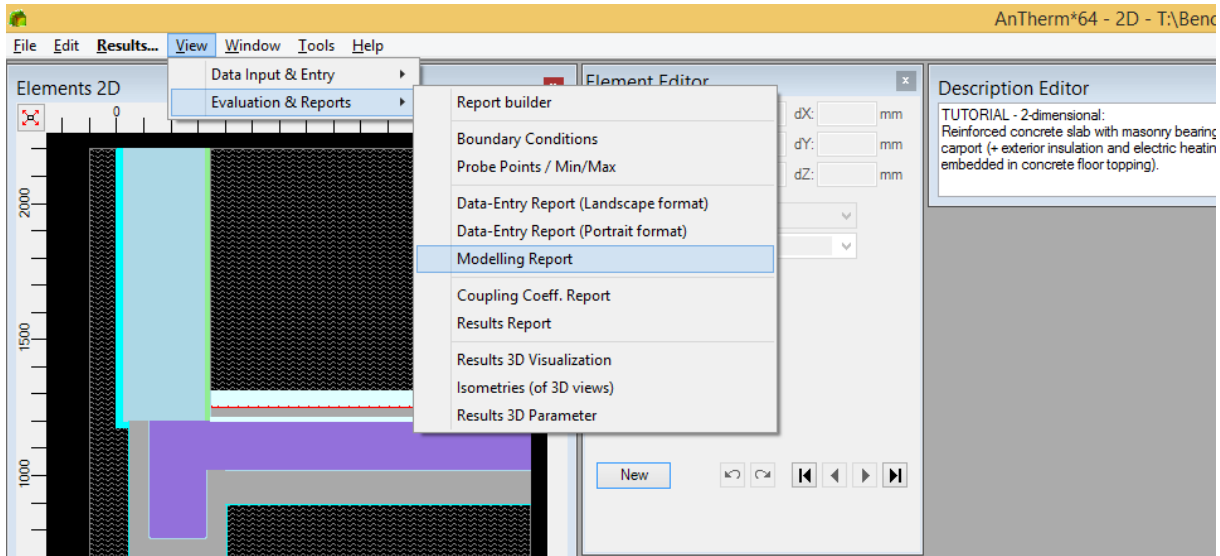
AnTherm*64 - 2D - T:\Benc

File Edit Results... View Window Tools Help

Elements 2D

0

2000

1500

1000

Data Input & Entry
Evaluation & Reports

Report builder
Boundary Conditions
Probe Points / Min/Max
Data-Entry Report (Landscape format)
Data-Entry Report (Portrait format)
Modelling Report
Coupling Coeff. Report
Results Report
Results 3D Visualization
Isometries (of 3D views)
Results 3D Parameter

Element Editor

dX: mm
dY: mm
dZ: mm

New

Description Editor

TUTORIAL - 2-dimensional:
Reinforced concrete slab with masonry bearing
carport (+ exterior insulation and electric heatin
embedded in concrete floor topping).